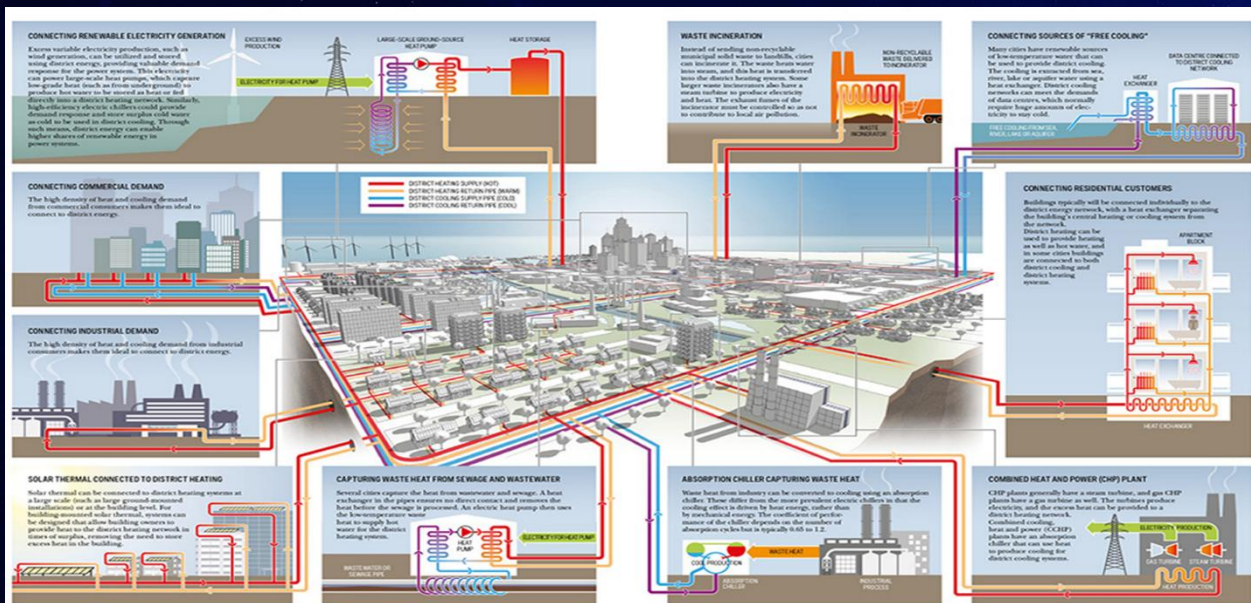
CONNECTING RENEWABLE ELECTRICITY GENERATION

Excess variable electricity production, such as wind generation, can be utilized and stored using district energy, providing valuable demand response for the power system. This electricity can power large-scale heat pumps, which capture low-grade heat (such as from underground) to produce hot water to be stored as heat or fed directly into a district heating network. Similarly, high-efficiency electric chillers could provide demand response and store surplus cold water as cold to be used in district cooling. Through such means, district energy can enable higher shares of renewable energy in power systems.

EXCESS WIND PRODUCTION

LARGE-SCALE GROUND-SOURCE HEAT PUMP

HEAT STORAGE

ELECTRICITY FOR HEAT PUMP

WASTE INCINERATION

Instead of sending non-recyclable municipal solid waste to landfills, cities can incinerate it. The waste heats water into steam, and this heat is transferred into the district heating system. Some larger waste incinerators also have a steam turbine to produce electricity and heat. The exhaust fumes of the incinerator must be controlled so as not to contribute to local air pollution.

NON-RECYCLABLE WASTE DELIVERED TO INCINERATOR

WASTE INCINERATOR

CONNECTING SOURCES OF "FREE COOLING"

Many cities have renewable sources of low-temperature water that can be used to provide district cooling. The cooling is extracted from sea, river, lake or aquifer water using a heat exchanger. District cooling networks can meet the demands of data centres, which normally require huge amounts of electricity to stay cold.

HEAT EXCHANGER

DATA CENTRE CONNECTED TO DISTRICT COOLING NETWORK

FREE COOLING FROM SEA, RIVER, LAKE OR AQUIFER

CONNECTING COMMERCIAL DEMAND

The high density of heat and cooling demand from commercial consumers makes them ideal to connect to district energy.

DISTRICT HEATING SUPPLY (HOT)
DISTRICT HEATING RETURN PIPE (WARM)
DISTRICT COOLING SUPPLY PIPE (COLD)
DISTRICT COOLING RETURN PIPE (COOL)

CONNECTING RESIDENTIAL CUSTOMERS

Buildings typically will be connected individually to the district energy network, with a heat exchanger separating the building's central heating or cooling system from the network. District heating can be used to provide heating as well as hot water, and in some cities buildings are connected to both district cooling and district heating systems.

APARTMENT BLOCK

HEAT EXCHANGER

CONNECTING INDUSTRIAL DEMAND

The high density of heat and cooling demand from industrial consumers makes them ideal to connect to district energy.

SOLAR THERMAL CONNECTED TO DISTRICT HEATING

Solar thermal can be connected to district heating systems at a large scale (such as large ground-mounted installations) or at the building level. For building-mounted solar thermal, systems can be designed that allow building owners to provide heat to the district heating network in times of surplus, removing the need to store excess heat in the building.

CAPTURING WASTE HEAT FROM SEWAGE AND WASTEWATER

Several cities capture the heat from wastewater and sewage. A heat exchanger in the pipes ensures no direct contact and removes the heat before the sewage is processed. An electric heat pump then uses the low-temperature waste heat to supply hot water for the district heating system.

HEAT PUMP

ELECTRICITY FOR HEAT PUMP

WASTE WATER OR SEWAGE PIPE

ABSORPTION CHILLER CAPTURING WASTE HEAT

Waste heat from industry can be converted to cooling using an absorption chiller. These differ from the more prevalent electric chillers in that the cooling effect is driven by heat energy, rather than by mechanical energy. The coefficient of performance of the chiller depends on the number of absorption cycles but is typically 0.65 to 1.2.

WASTE HEAT

COOL PRODUCTION

ABSORPTION CHILLER

INDUSTRIAL PROCESS

COMBINED HEAT AND POWER (CHP) PLANT

CHP plants generally have a steam turbine, and gas CHP plants have a gas turbine as well. The turbines produce electricity, and the excess heat can be provided to a district heating network. Combined cooling, heat and power (CCHP) plants have an absorption chiller that can use heat to produce cooling for district cooling systems.

ELECTRICITY PRODUCTION

GAS TURBINE

STEAM TURBINE

HEAT PRODUCTION